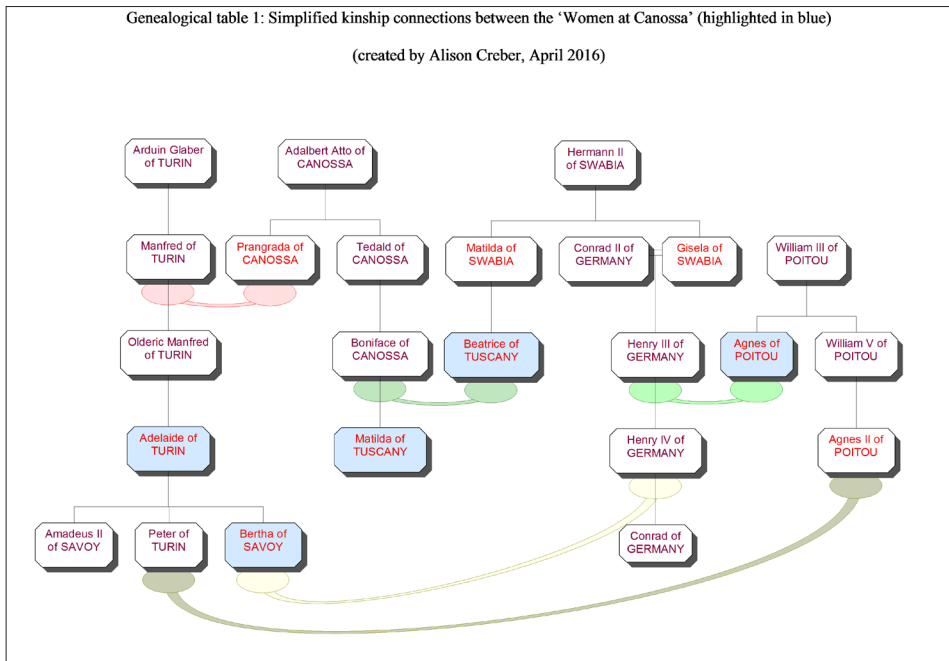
Genealogical table 1: Simplified kinship connections between the 'Women at Canossa' (highlighted in blue)

(created by Alison Creber, April 2016)

Arduin Glaber of TURIN

Adalbert Atto of CANOSSA

Hermann II of SWABIA

Manfred of TURIN

Prangrada of CANOSSA

Tedald of CANOSSA

Matilda of SWABIA

Conrad II of GERMANY

Gisela of SWABIA

William III of POITOU

Olderic Manfred of TURIN

Boniface of CANOSSA

Beatrice of TUSCANY

Henry III of GERMANY

Agnes of POITOU

William V of POITOU

Adelaide of TURIN

Matilda of TUSCANY

Henry IV of GERMANY

Agnes II of POITOU

Amadeus II of SAVOY

Peter of TURIN

Bertha of SAVOY

Conrad of GERMANY